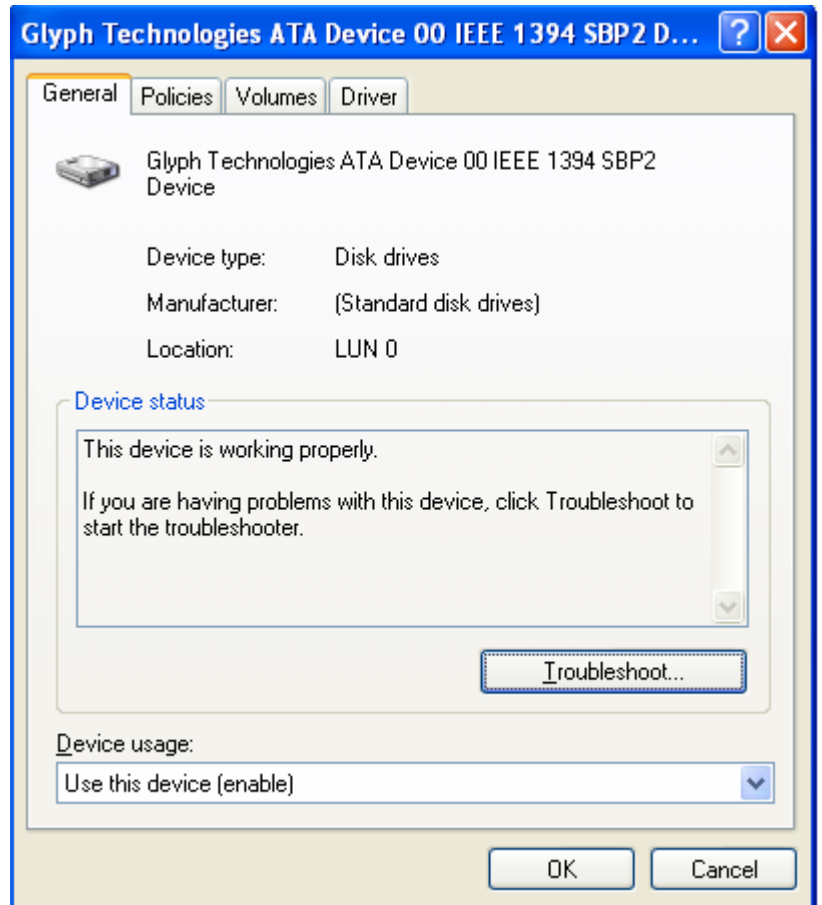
Glyph Technologies ATA Device 00 IEEE 1394 SBP2 D...

General | Policies | Volumes | Driver

Glyph Technologies ATA Device 00 IEEE 1394 SBP2 Device

Device type: Disk drives

Manufacturer: (Standard disk drives)

Location: LUN 0

Device status

This device is working properly.

If you are having problems with this device, click Troubleshoot to start the troubleshooter.

Troubleshoot...

Device usage:

Use this device (enable)

OK

Cancel